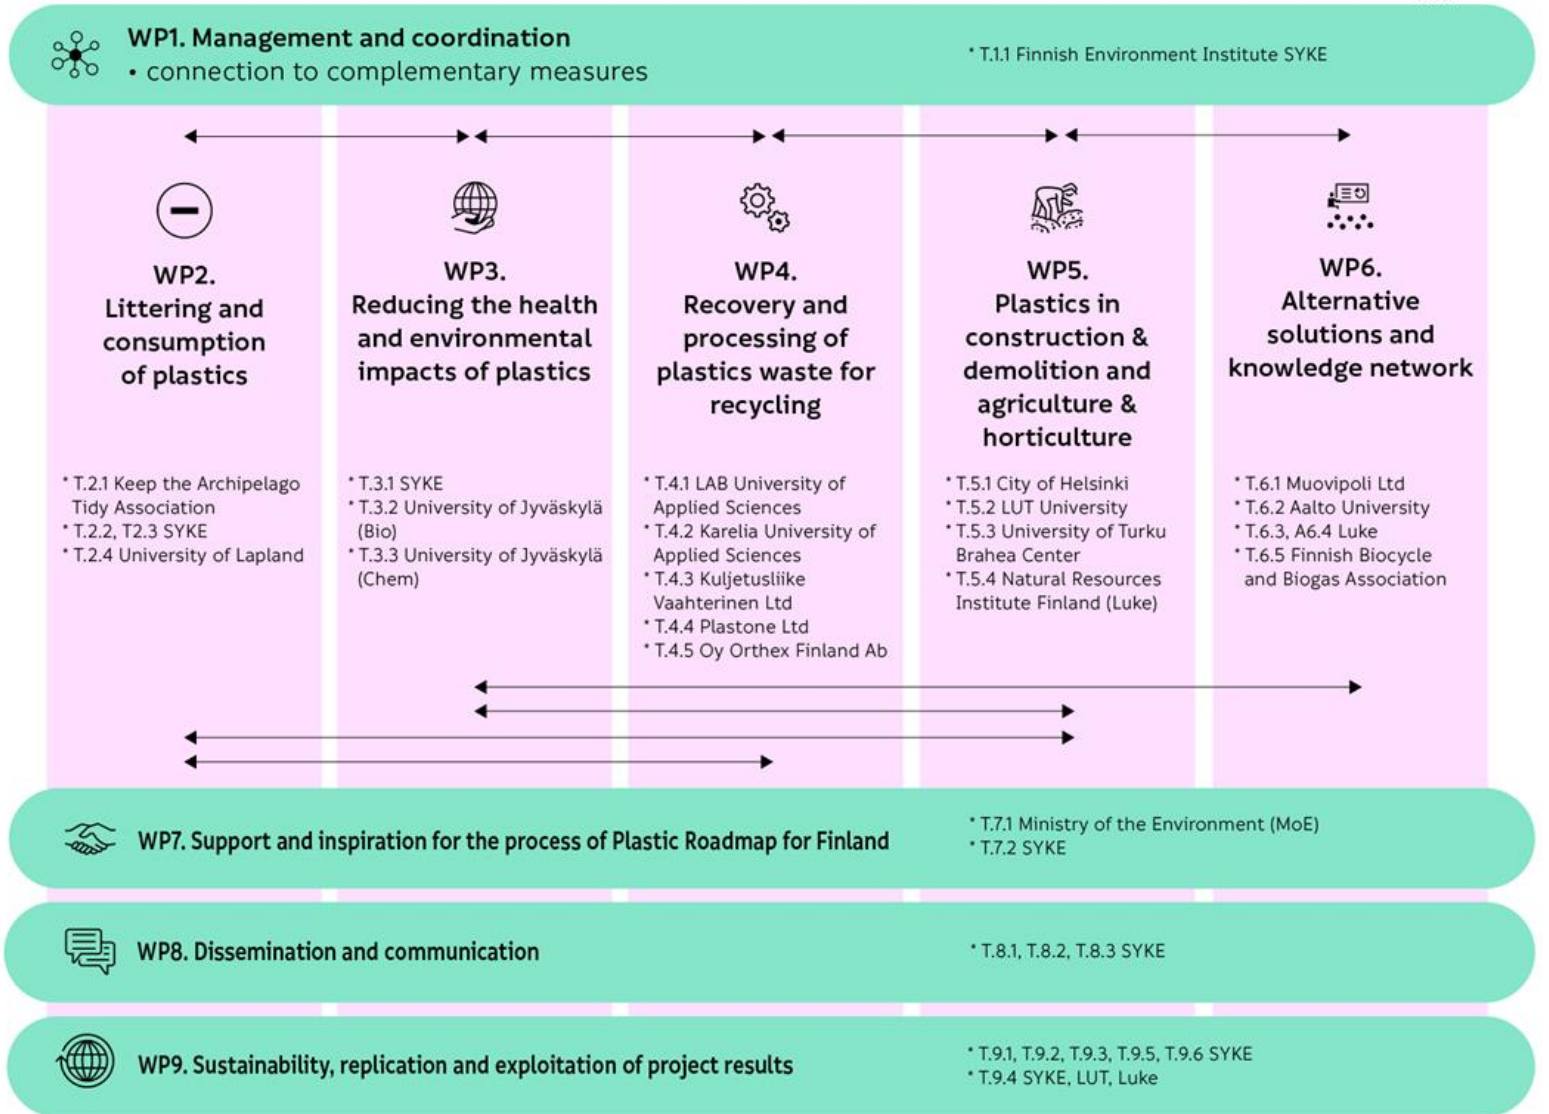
WP1. Management and coordination
• connection to complementary measures

* T.1.1 Finnish Environment Institute SYKE

WP2.
Littering and consumption of plastics

* T.2.1 Keep the Archipelago Tidy Association
* T.2.2, T2.3 SYKE
* T.2.4 University of Lapland

WP3.
Reducing the health and environmental impacts of plastics

* T.3.1 SYKE
* T.3.2 University of Jyväskylä (Bio)
* T.3.3 University of Jyväskylä (Chem)

WP4.
Recovery and processing of plastics waste for recycling

* T.4.1 LAB University of Applied Sciences
* T.4.2 Karelia University of Applied Sciences
* T.4.3 Kuljetusliike Vaahterinen Ltd
* T.4.4 Plastone Ltd
* T.4.5 Oy Orthex Finland Ab

WP5.
Plastics in construction & demolition and agriculture & horticulture

* T.5.1 City of Helsinki
* T.5.2 LUT University
* T.5.3 University of Turku Brahea Center
* T.5.4 Natural Resources Institute Finland (Luke)

WP6.
Alternative solutions and knowledge network

* T.6.1 Muovipoli Ltd
* T.6.2 Aalto University
* T.6.3, A6.4 Luke
* T.6.5 Finnish Biocycle and Biogas Association

WP7. Support and inspiration for the process of Plastic Roadmap for Finland

* T.7.1 Ministry of the Environment (MoE)
* T.7.2 SYKE

WP8. Dissemination and communication

* T.8.1, T.8.2, T.8.3 SYKE

WP9. Sustainability, replication and exploitation of project results

* T.9.1, T.9.2, T.9.3, T.9.5, T.9.6 SYKE
* T.9.4 SYKE, LUT, Luke